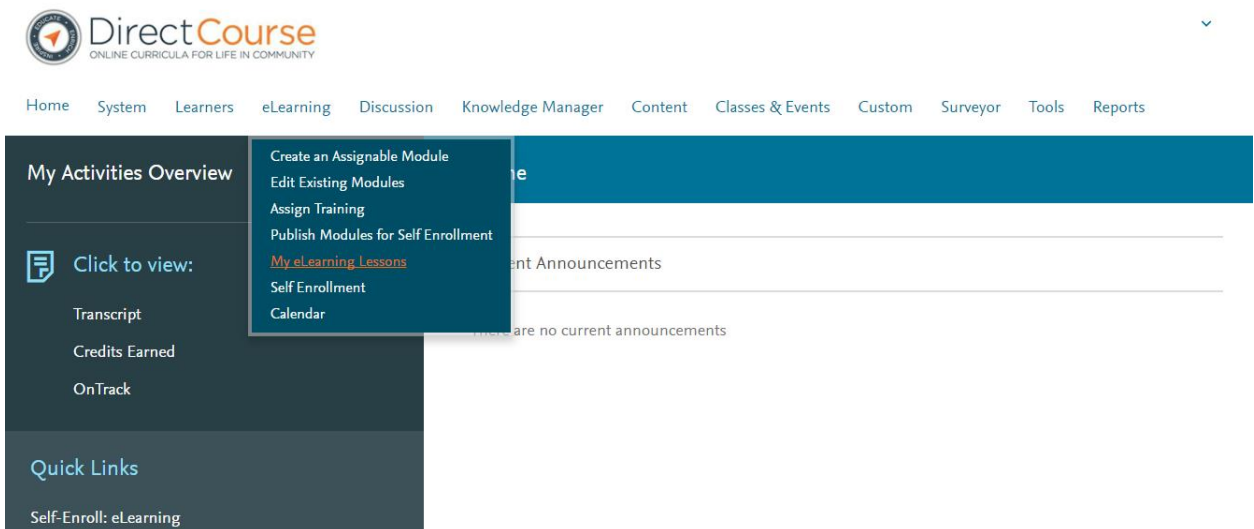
DirectCourse
ONLINE CURRICULA FOR LIFE IN COMMUNITY

Home System Learners eLearning Discussion Knowledge Manager Content Classes & Events Custom Surveyor Tools Reports

My Activities Overview

Create an Assignable Module
Edit Existing Modules
Assign Training
Publish Modules for Self Enrollment
My eLearning Lessons
Self Enrollment
Calendar

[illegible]e

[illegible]ent Announcements

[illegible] are no current announcements

Click to view:

Transcript

Credits Earned

OnTrack

Quick Links

Self-Enroll: eLearning